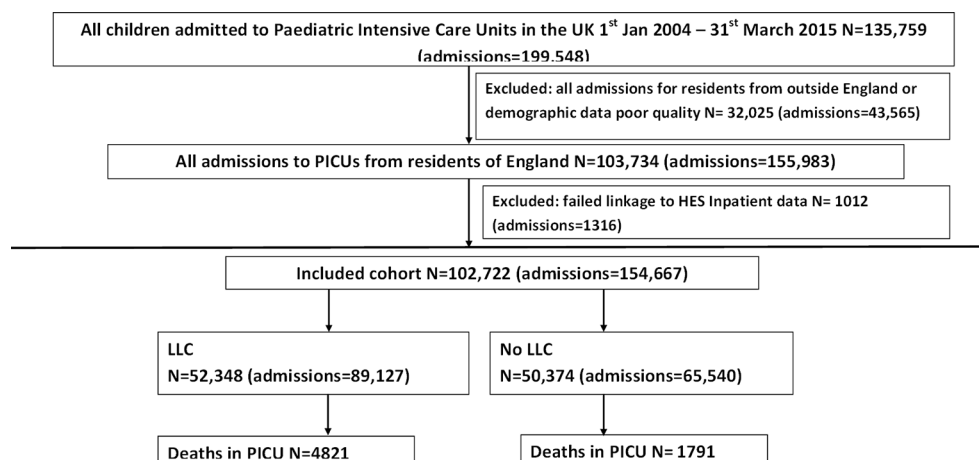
All children admitted to Paediatric Intensive Care Units in the UK 1$^{st}$ Jan 2004 – 31$^{st}$ March 2015 N=135,759 (admissions=199,548)

Excluded: all admissions for residents from outside England or demographic data poor quality N= 32,025 (admissions=43,565)

All admissions to PICUs from residents of England N=103,734 (admissions=155,983)

Excluded: failed linkage to HES Inpatient data N= 1012 (admissions=1316)

Included cohort N=102,722 (admissions=154,667)

LLC
N=52,348 (admissions=89,127)

No LLC
N=50,374 (admissions=65,540)

Deaths in PICU N=4821

Deaths in PICU N= 1791